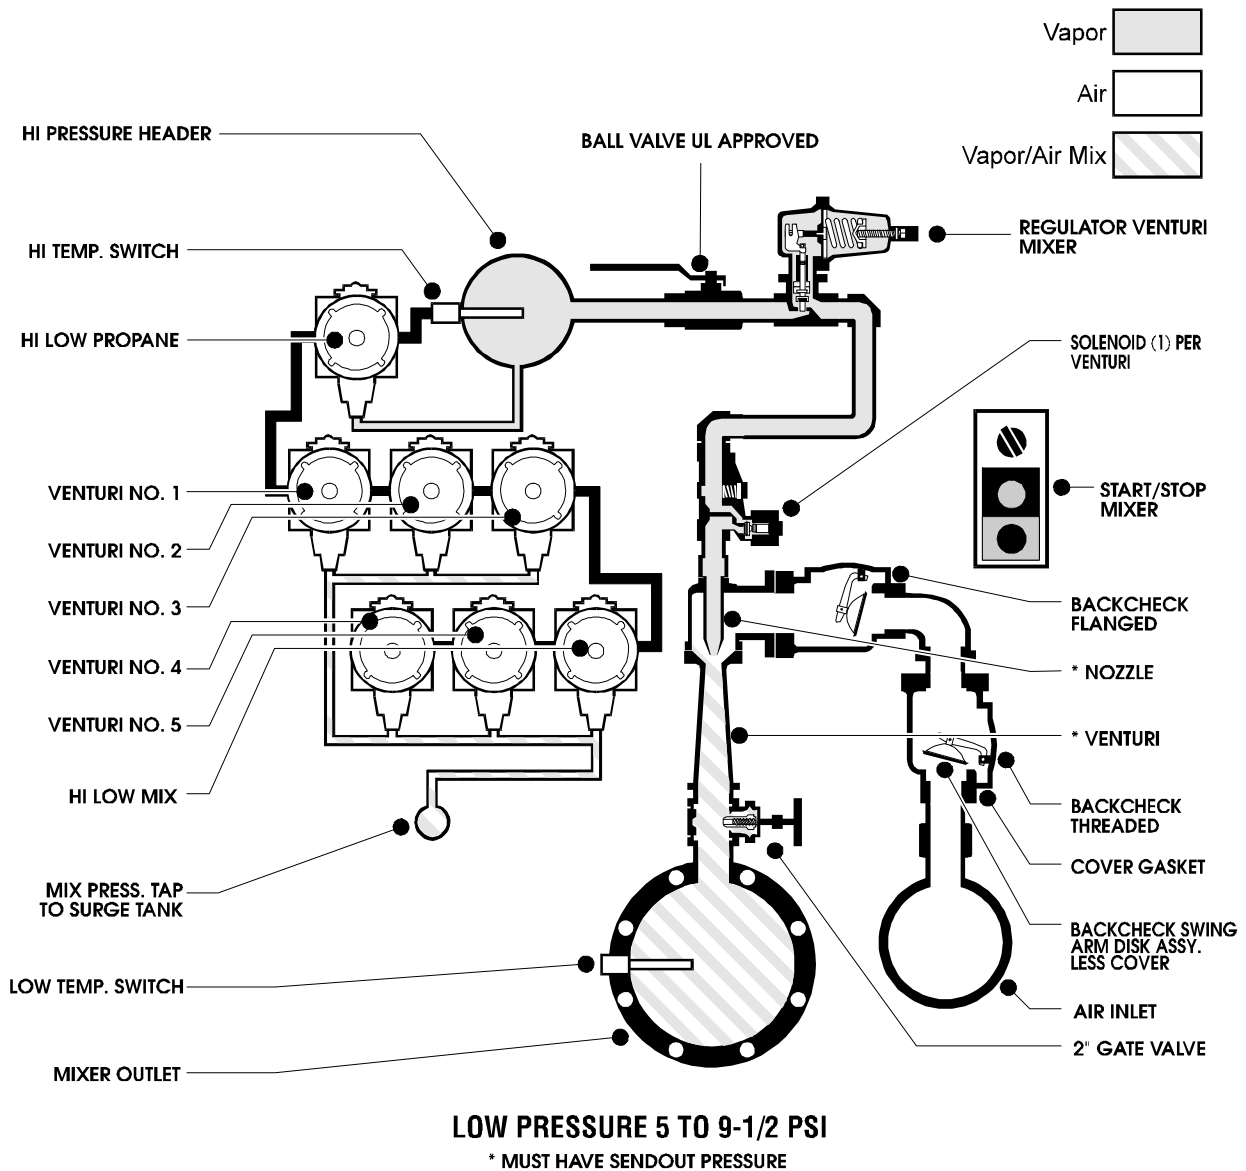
Vapor
Air
Vapor/Air Mix

HI PRESSURE HEADER
BALL VALVE UL APPROVED
HI TEMP. SWITCH
REGULATOR VENTURI MIXER
HI LOW PROPANE
SOLENOID (1) PER VENTURI
VENTURI NO. 1
START/STOP MIXER
VENTURI NO. 2
VENTURI NO. 3
BACKCHECK FLANGED
VENTURI NO. 4
* NOZZLE
VENTURI NO. 5
* VENTURI
HI LOW MIX
BACKCHECK THREADED
COVER GASKET
MIX PRESS. TAP TO SURGE TANK
BACKCHECK SWING ARM DISK ASSY. LESS COVER
LOW TEMP. SWITCH
AIR INLET
MIXER OUTLET
2" GATE VALVE

LOW PRESSURE 5 TO 9-1/2 PSI
* MUST HAVE SENDOUT PRESSURE